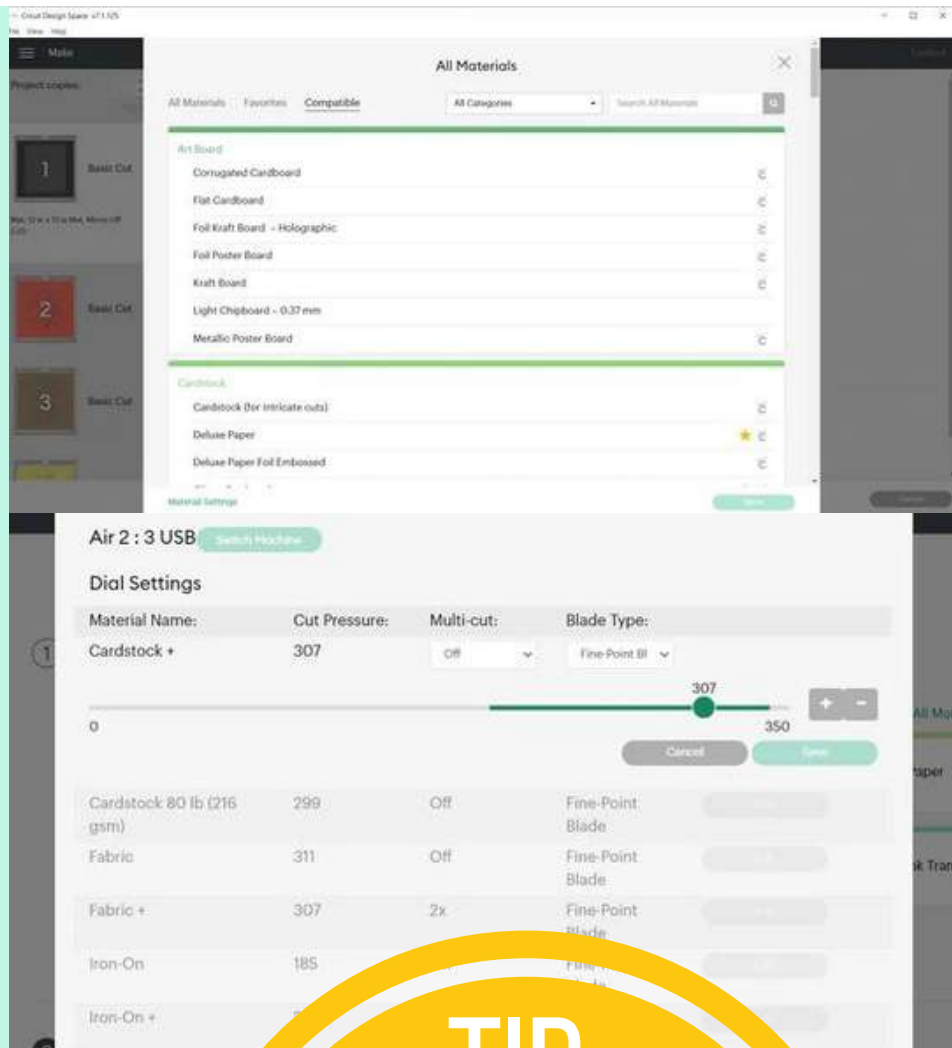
Cricut Design Space v7.1.125
File View Help

Make

Project copies

1 Basic Cut

2 Basic Cut

3 Basic Cut

All Materials

All Materials Favorites Compatible

All Categories

Search All Materials

Art Board

Corrugated Cardboard

Flat Cardboard

Foil Kraft Board – Holographic

Foil Poster Board

Kraft Board

Light Chipboard – 0.37 mm

Metallic Poster Board

Cardstock

Cardstock (for intricate cuts)

Deluxe Paper

Deluxe Paper Foil Embossed

Material Settings

Air 2 : 3 USB Switch Machine

Dial Settings

| Material Name: | Cut Pressure: | Multi-cut: | Blade Type: |
|---|---|---|---|
| Cardstock + | 307 | Off | Fine-Point Bl |

307

0

350

Cancel Save

| Cardstock 80 lb (216 gsm) | 299 | Off | Fine-Point Blade |
|---|---|---|---|
| Fabric | 311 | Off | Fine-Point Blade |
| Fabric + | 307 | 2x | Fine-Point Blade |
| Iron-On | 185 | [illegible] | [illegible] |
| Iron-On + | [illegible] | | |

All Mo

aper

k Tran

TIP